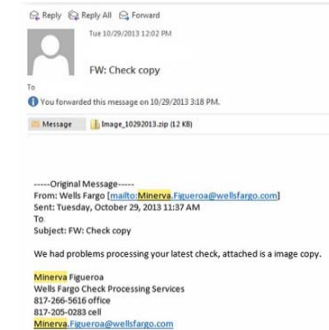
Reply Reply All Forward

Tue 10/29/2013 12:02 PM

FW: Check copy

To

You forwarded this message on 10/29/2013 3:18 PM.

Message Image_10292013.zip (12 KB)

-----Original Message-----
From: Wells Fargo [mailto:Minerva.Figueroa@wellsfargo.com]
Sent: Tuesday, October 29, 2013 11:37 AM
To:
Subject: FW: Check copy

We had problems processing your latest check, attached is a image copy.

Minerva Figueroa
Wells Fargo Check Processing Services
817-266-5616 office
817-205-0283 cell
Minerva.Figueroa@wellsfargo.com